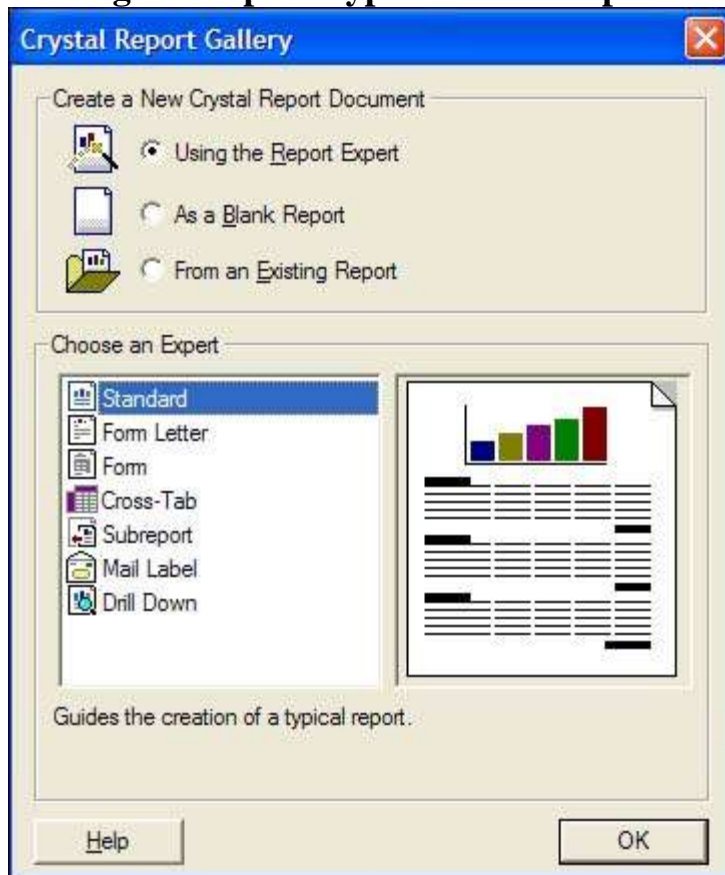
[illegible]

Crystal Report Gallery

Create a New Crystal Report Document

Using the Report Expert

As a Blank Report

From an Existing Report

Choose an Expert

Standard
Form Letter
Form
Cross-Tab
Subreport
Mail Label
Drill Down

Guides the creation of a typical report.

Help

OK